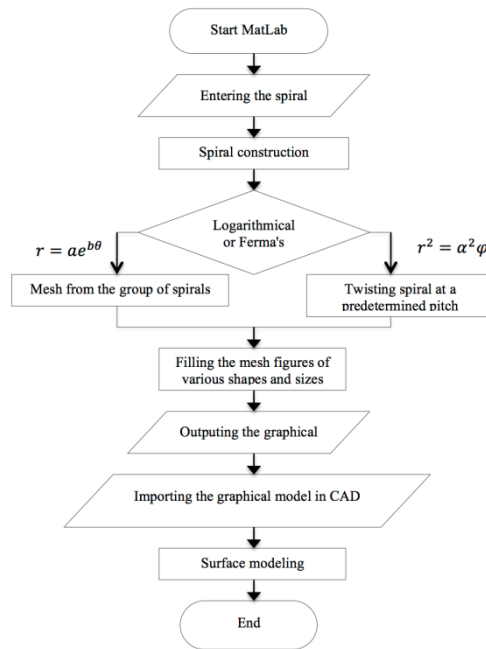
Start MatLab

Entering the spiral

Spiral construction

Logarithmical or Ferma's

$r = ae^{b\theta}$

$r^2 = \alpha^2\varphi$

Mesh from the group of spirals

Twisting spiral at a predetermined pitch

Filling the mesh figures of various shapes and sizes

Outputing the graphical

Importing the graphical model in CAD

Surface modeling

End